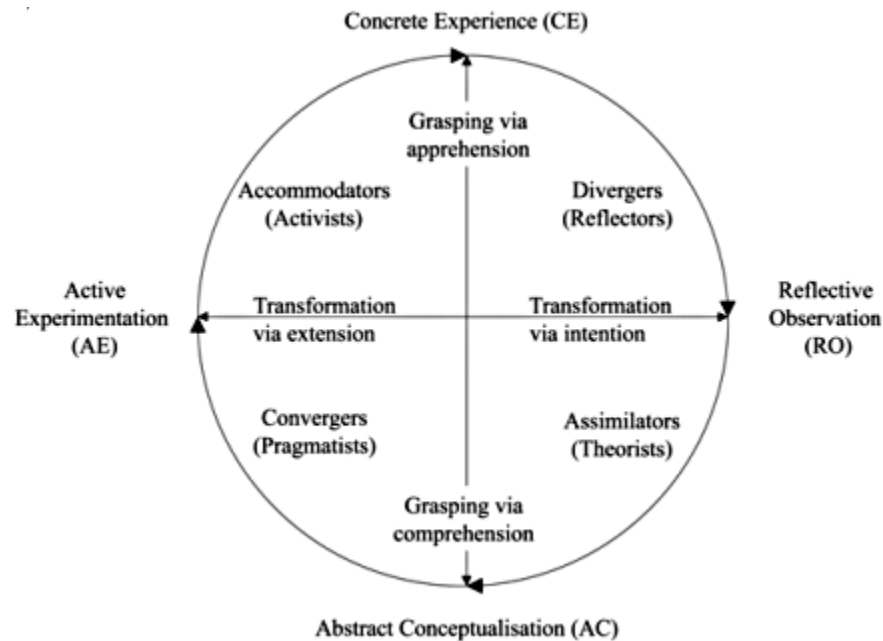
Concrete Experience (CE)

Grasping via apprehension

Accommodators (Activists)

Divergers (Reflectors)

Active Experimentation (AE)

Transformation via extension

Transformation via intention

Reflective Observation (RO)

Convergers (Pragmatists)

Assimilators (Theorists)

Grasping via comprehension

Abstract Conceptualisation (AC)